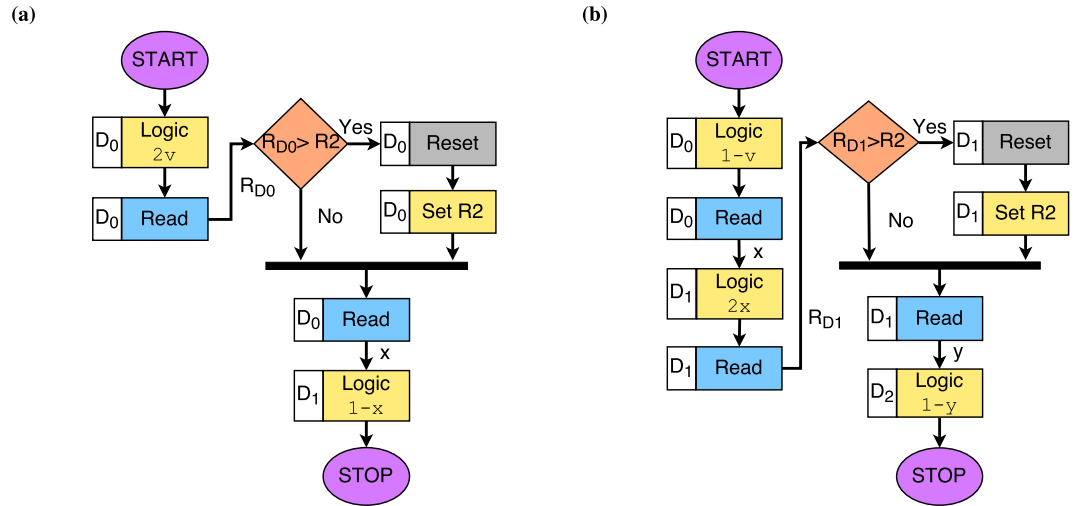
(a)

START

$D_0$ Logic 2v

$D_0$ Read

$R_{D0}$

$R_{D0}$> R2

Yes

No

$D_0$ Reset

$D_0$ Set R2

$D_0$ Read

x

$D_1$ Logic 1-x

STOP

(b)

START

$D_0$ Logic 1-v

$D_0$ Read

x

$D_1$ Logic 2x

$D_1$ Read

$R_{D1}$

$R_{D1}$>R2

Yes

No

$D_1$ Reset

$D_1$ Set R2

$D_1$ Read

y

$D_2$ Logic 1-y

STOP